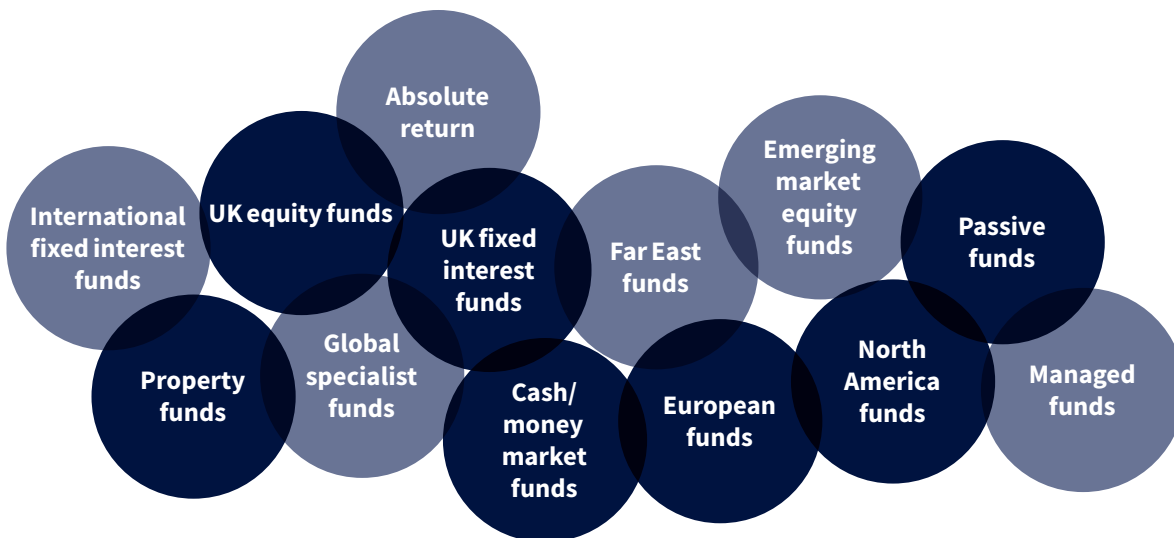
Absolute return

International fixed interest funds

UK equity funds

UK fixed interest funds

Far East funds

Emerging market equity funds

Passive funds

Property funds

Global specialist funds

Cash/ money market funds

European funds

North America funds

Managed funds